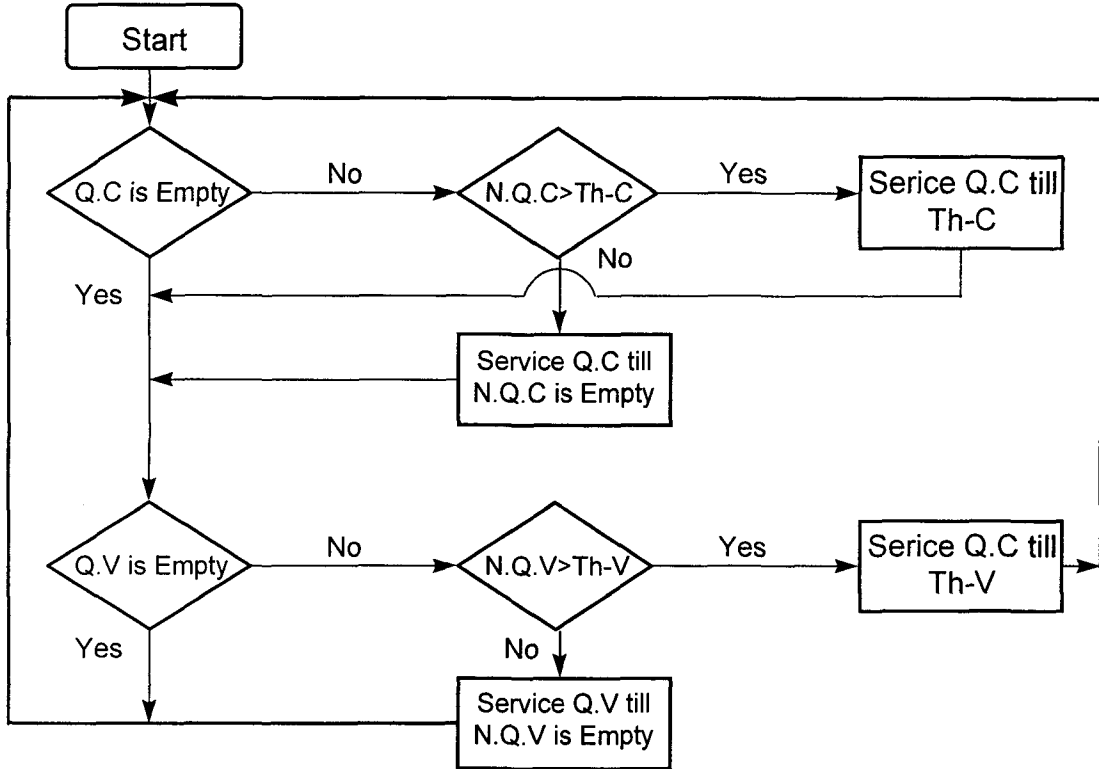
Start

Q.C is Empty

No

N.Q.C>Th-C

Yes

Serice Q.C till Th-C

No

Yes

Service Q.C till N.Q.C is Empty

Q.V is Empty

No

N.Q.V>Th-V

Yes

Serice Q.C till Th-V

Yes

No

Service Q.V till N.Q.V is Empty